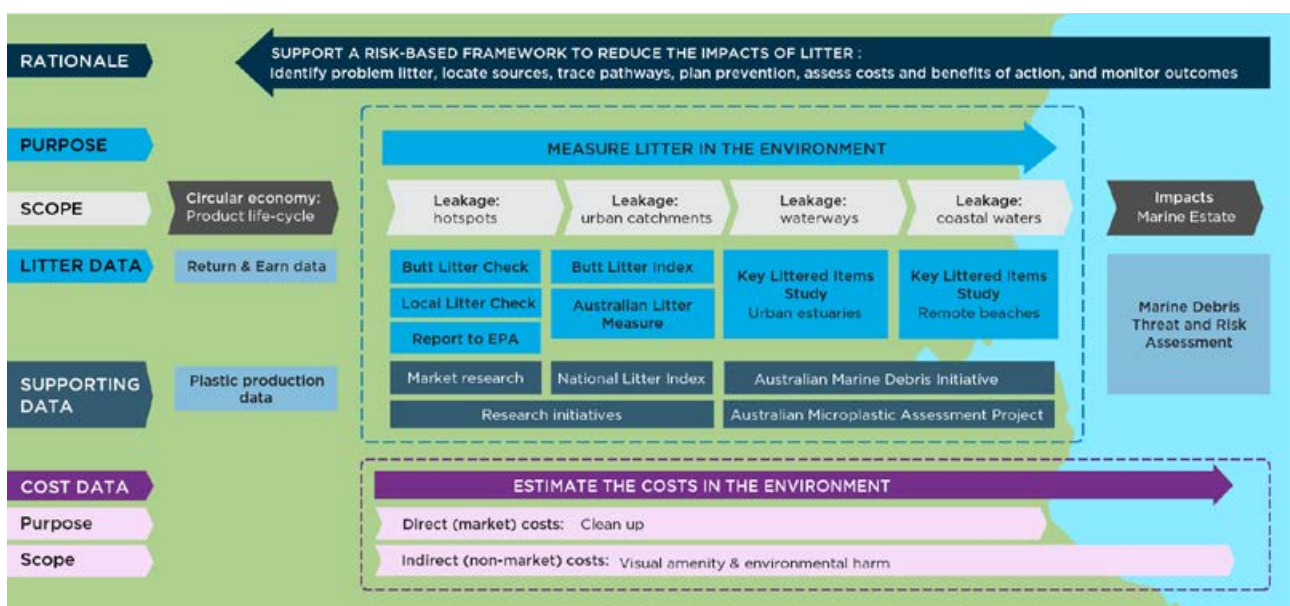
RATIONALE

SUPPORT A RISK-BASED FRAMEWORK TO REDUCE THE IMPACTS OF LITTER : Identify problem litter, locate sources, trace pathways, plan prevention, assess costs and benefits of action, and monitor outcomes

PURPOSE

MEASURE LITTER IN THE ENVIRONMENT

SCOPE

Circular economy: Product life-cycle

Leakage: hotspots

Leakage: urban catchments

Leakage: waterways

Leakage: coastal waters

Impacts Marine Estate

LITTER DATA

Return & Earn data

Butt Litter Check

Local Litter Check

Report to EPA

Butt Litter Index

Australian Litter Measure

Key Littered Items Study Urban estuaries

Key Littered Items Study Remote beaches

Marine Debris Threat and Risk Assessment

SUPPORTING DATA

Plastic production data

Market research

National Litter Index

Australian Marine Debris Initiative

Research initiatives

Australian Microplastic Assessment Project

COST DATA

ESTIMATE THE COSTS IN THE ENVIRONMENT

Purpose

Direct (market) costs: Clean up

Scope

Indirect (non-market) costs: Visual amenity & environmental harm